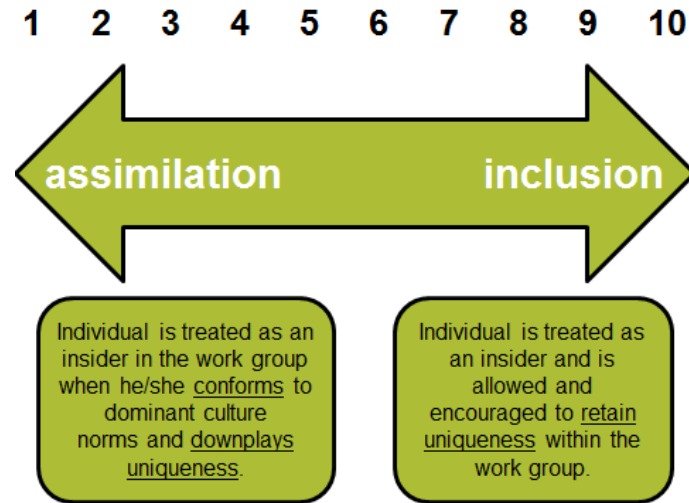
1 2 3 4 5 6 7 8 9 10

assimilation

inclusion

Individual is treated as an insider in the work group when he/she conforms to dominant culture norms and downplays uniqueness.

Individual is treated as an insider and is allowed and encouraged to retain uniqueness within the work group.